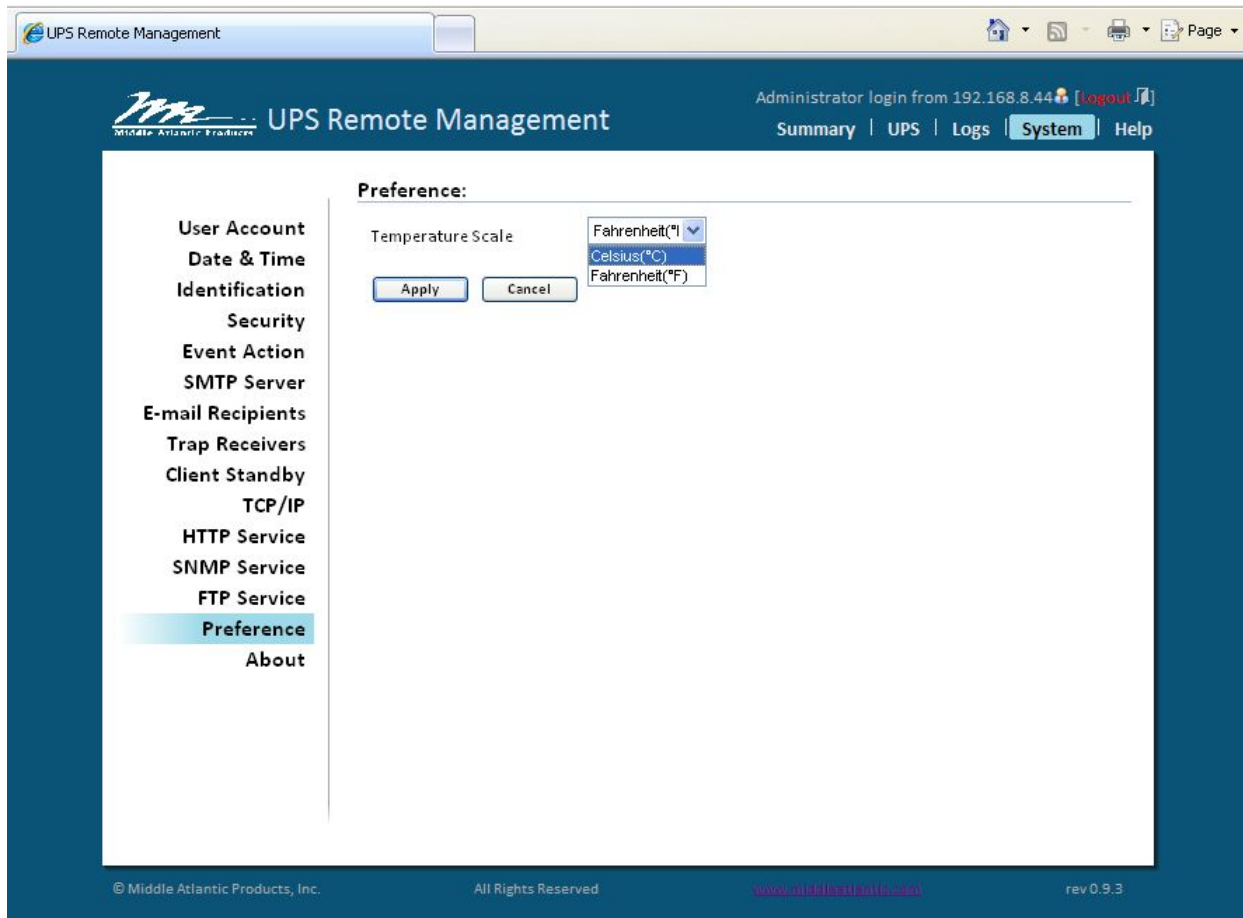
UPS Remote Management

Page

Middle Atlantic Products UPS Remote Management

Administrator login from 192.168.8.44 [Logout]

Summary | UPS | Logs | System | Help

Preference:

Temperature Scale Fahrenheit(°I

Celsius(°C)
Fahrenheit(°F)

Apply Cancel

User Account
Date & Time
Identification
Security
Event Action
SMTP Server
E-mail Recipients
Trap Receivers
Client Standby
TCP/IP
HTTP Service
SNMP Service
FTP Service
Preference
About

© Middle Atlantic Products, Inc. All Rights Reserved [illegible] rev 0.9.3